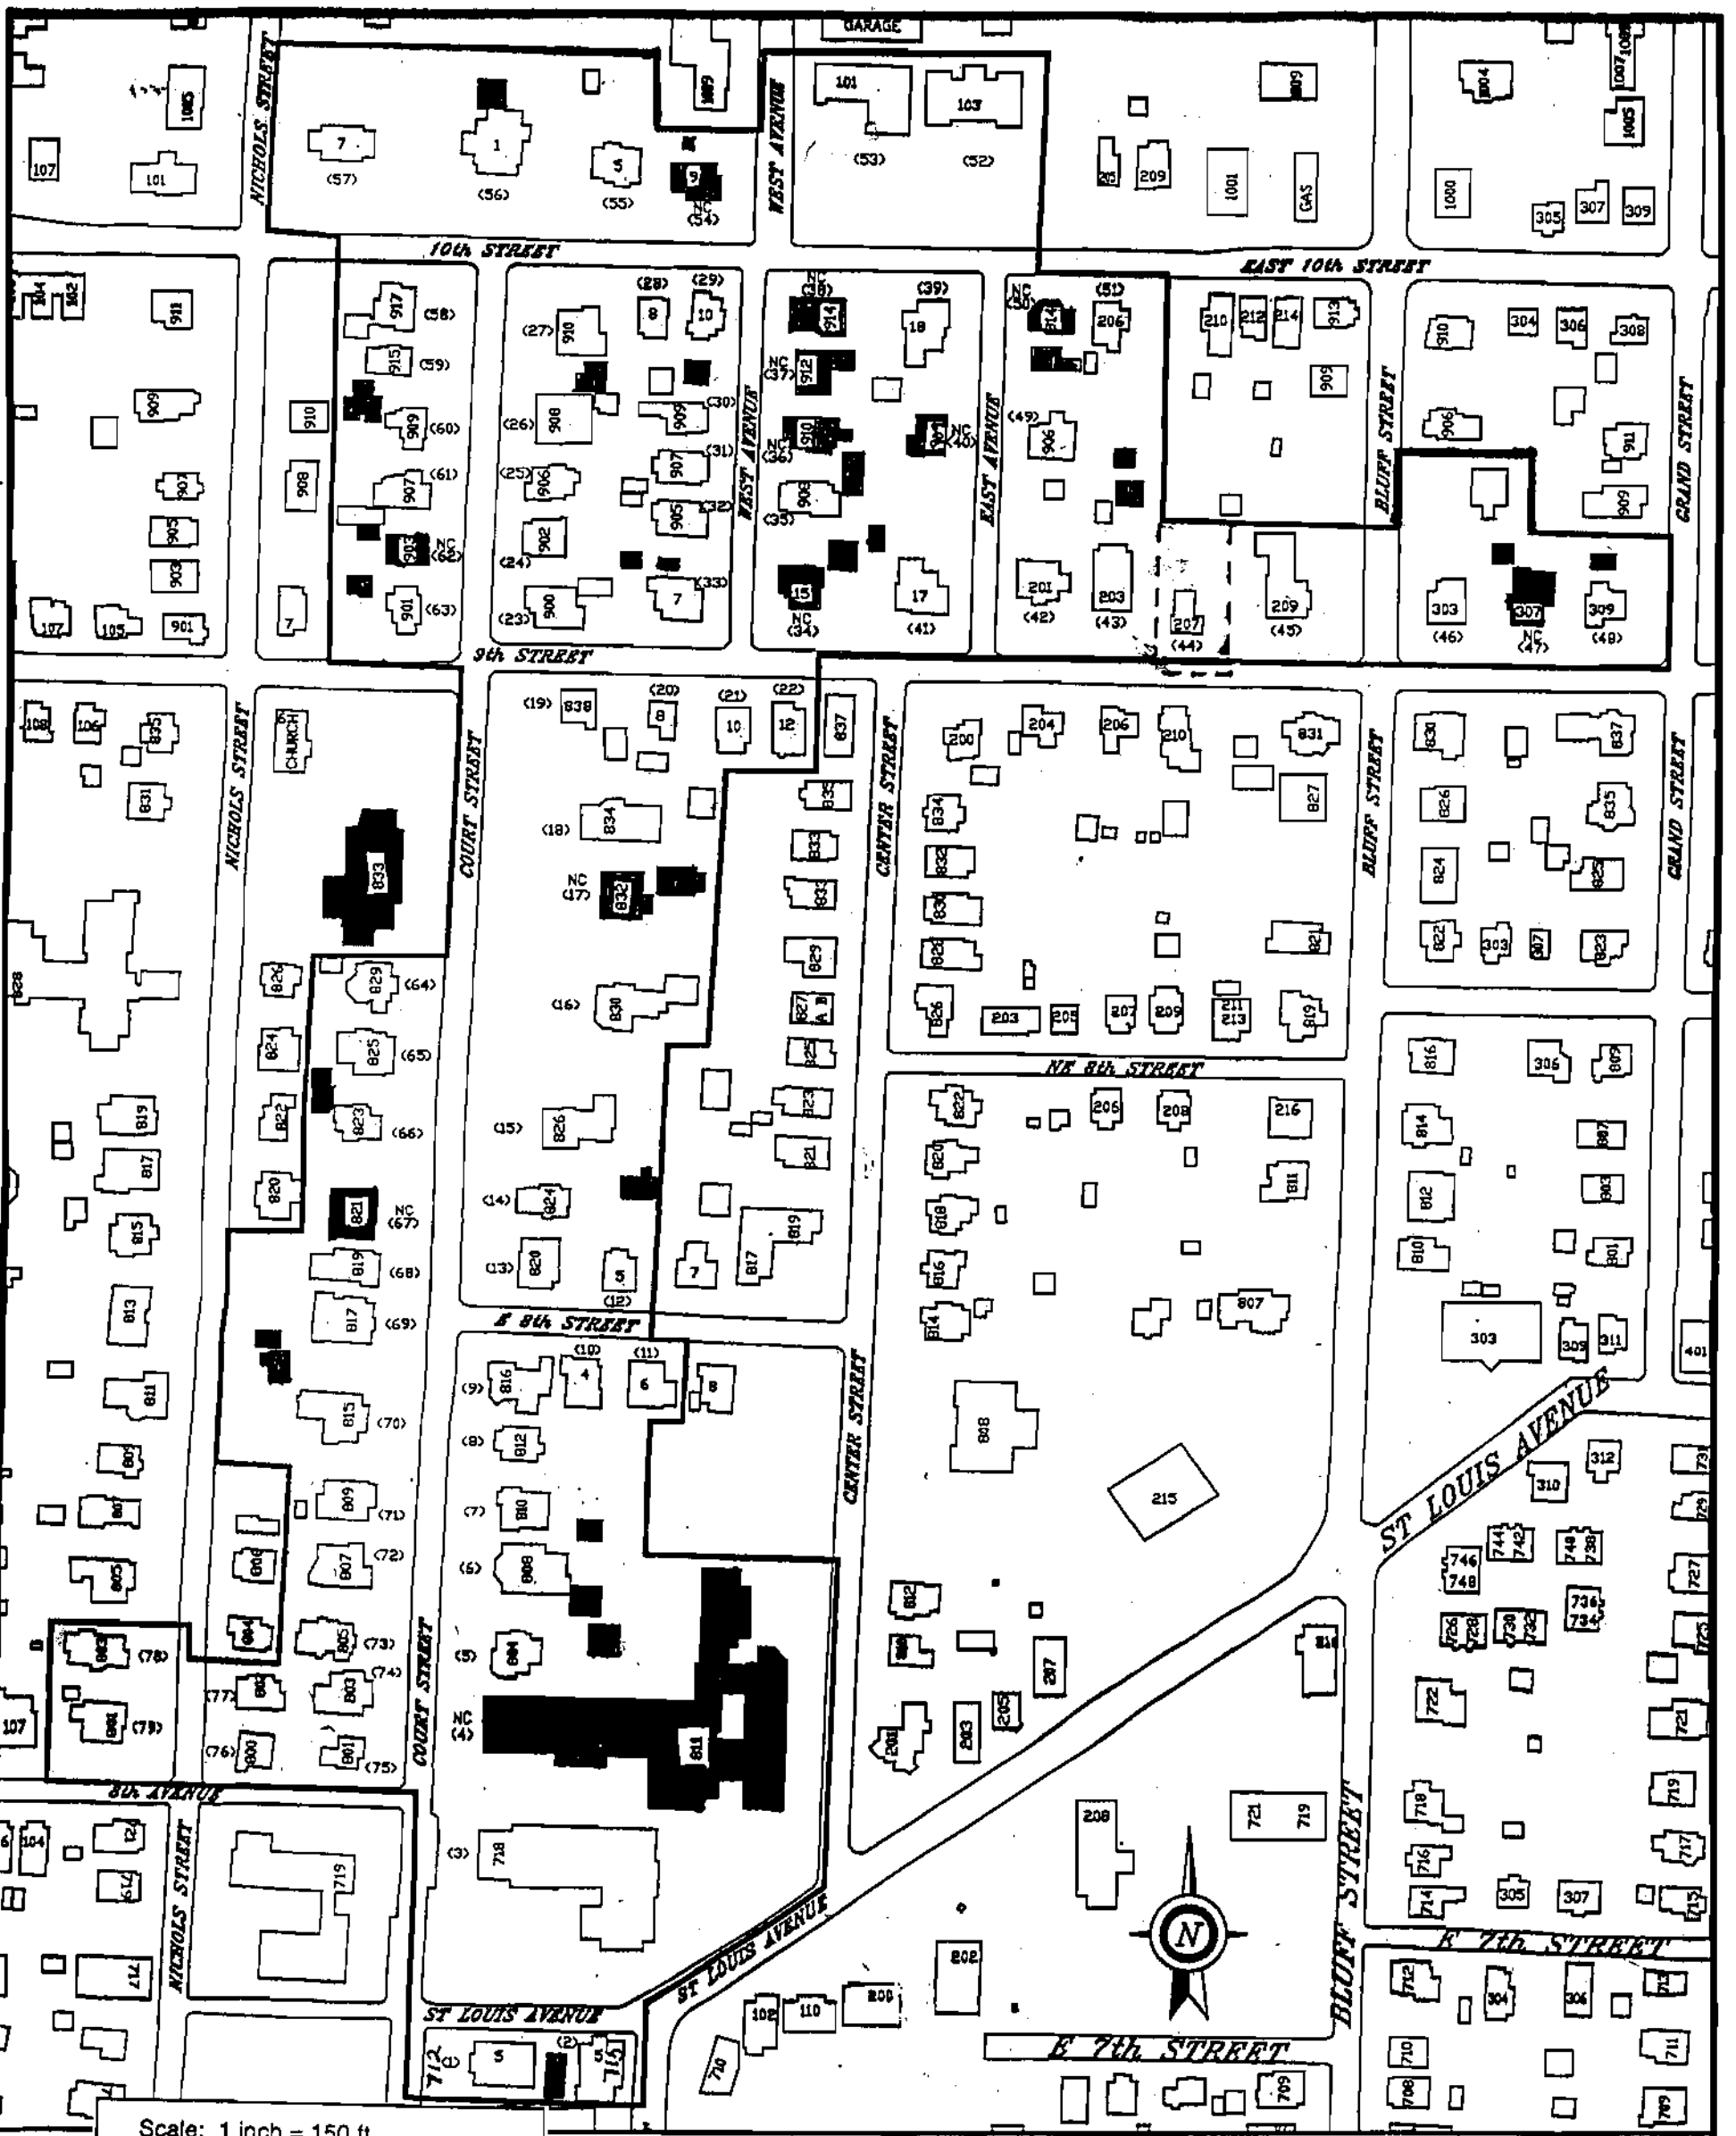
GARAGE
NICHOLS STREET
WEST AVENUE
10th STREET
EAST 10th STREET
9th STREET
EAST AVENUE
EAST AVENUE
BLUFF STREET
GRAND STREET
NICHOLS STREET
COURT STREET
CENTER STREET
BLUFF STREET
GRAND STREET
NE 8th STREET
E 8th STREET
CENTER STREET
ST LOUIS AVENUE
COURT STREET
8th AVENUE
NICHOLS STREET
ST LOUIS AVENUE
ST LOUIS AVENUE
BLUFF STREET
E 7th STREET
E 7th STREET
N
CHURCH
NC (54)
NC (38)
NC (37)
NC (36)
NC (40)
NC (34)
NC (50)
NC (47)
NC (62)
NC (17)
NC (67)
NC (4)
Scale: 1 inch = 150 ft